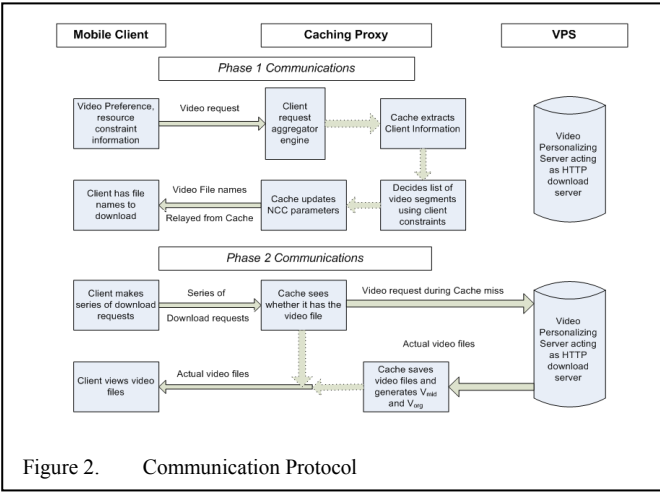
Mobile Client

Caching Proxy

VPS

Phase 1 Communications

Video Preference, resource constraint information

Video request

Client request aggregator engine

Cache extracts Client Information

Video Personalizing Server acting as HTTP download server

Client has file names to download

Video File names

Relayed from Cache

Cache updates NCC parameters

Decides list of video segments using client constraints

Phase 2 Communications

Client makes series of download requests

Series of

Download requests

Cache sees whether it has the video file

Video request during Cache miss

Video Personalizing Server acting as HTTP download server

Actual video files

Client views video files

Actual video files

Cache saves video files and generates $V_{mid}$ and $V_{org}$

Figure 2. Communication Protocol